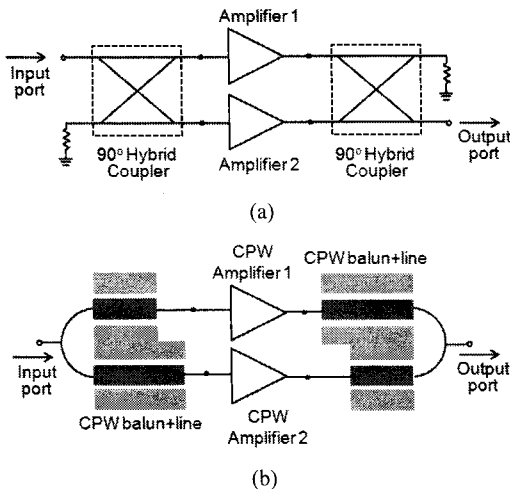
Amplifier 1

Input port

$90^{\circ}$ Hybrid Coupler

Amplifier 2

$90^{\circ}$ Hybrid Coupler

Output port

(a)

CPW Amplifier 1

CPW balun+line

Input port

CPW balun+line

CPW Amplifier 2

Output port

(b)